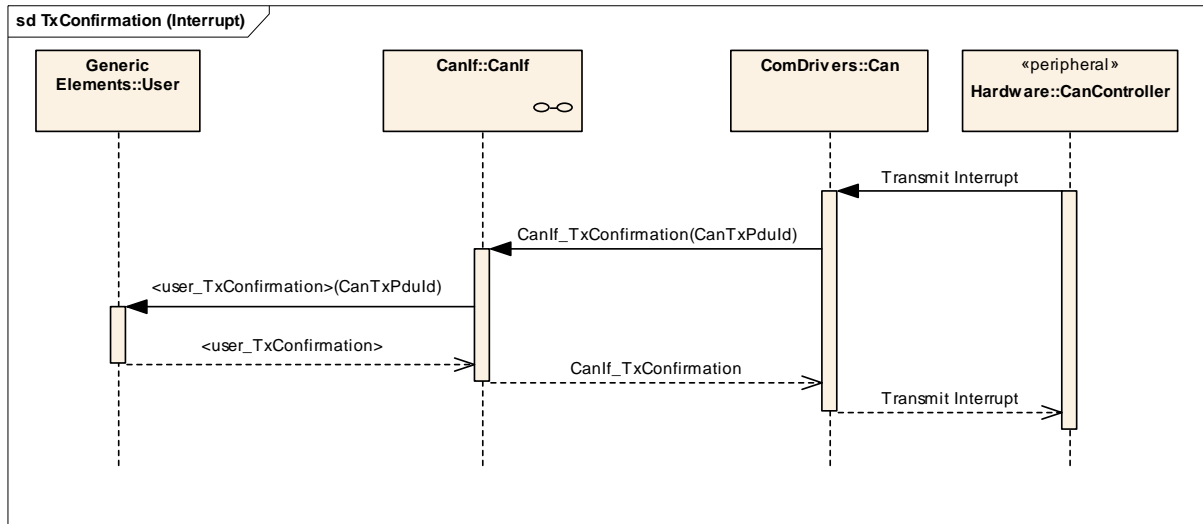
sd TxConfirmation (Interrupt)

Generic Elements::User

CanIf::CanIf

ComDrivers::Can

«peripheral»
Hardware::CanController

Transmit Interrupt

CanIf_TxConfirmation(CanTxPduId)

<user_TxConfirmation>(CanTxPduId)

<user_TxConfirmation>

CanIf_TxConfirmation

Transmit Interrupt